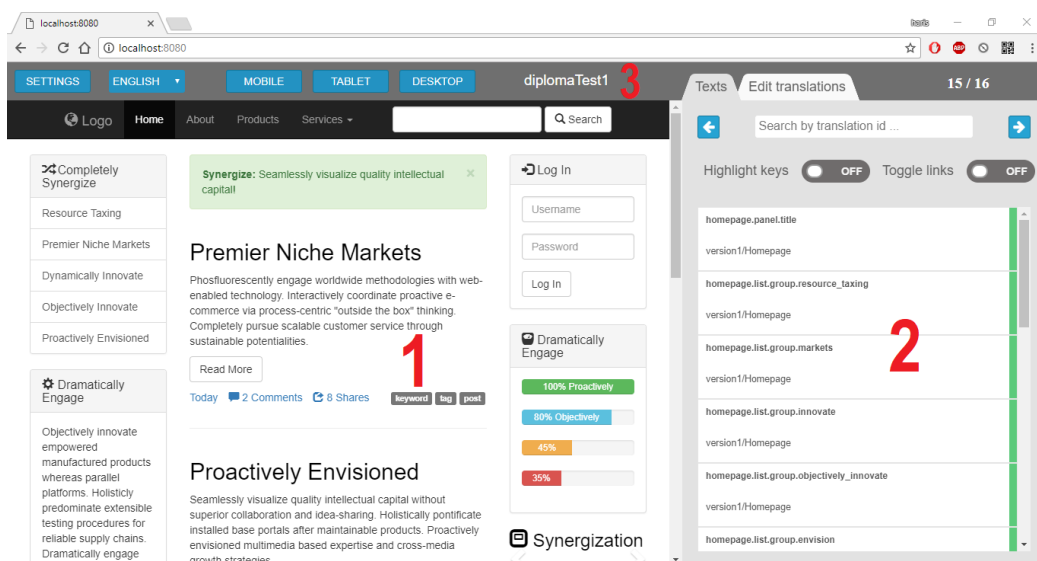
localhost:8080

localhost:8080

SETTINGS ENGLISH MOBILE TABLET DESKTOP diplomaTest1 3

Logo Home About Products Services Search

Completely Synergize
Resource Taxing
Premier Niche Markets
Dynamically Innovate
Objectively Innovate
Proactively Envisioned

Dramatically Engage
Objectively innovate empowered manufactured products whereas parallel platforms. Holisticly predominate extensible testing procedures for reliable supply chains. Dramatically engage

Synergize: Seamlessly visualize quality intellectual capital!

Premier Niche Markets

Phosfluorescently engage worldwide methodologies with web-enabled technology. Interactively coordinate proactive e-commerce via process-centric "outside the box" thinking. Completely pursue scalable customer service through sustainable potentialities.

Read More

Today 2 Comments 8 Shares keyword tag post

1

Proactively Envisioned

Seamlessly visualize quality intellectual capital without superior collaboration and idea-sharing. Holistically pontificate installed base portals after maintainable products. Proactively envisioned multimedia based expertise and cross-media

Log In
Username
Password
Log In

Dramatically Engage
100% Proactively
80% Objectively
45%
35%

Synergization

Texts Edit translations 15 / 16

Search by translation id ...

Highlight keys OFF Toggle links OFF

homepage.panel.title
version1/Homepage
homepage.list.group.resource_taxing
version1/Homepage
homepage.list.group.markets
version1/Homepage
homepage.list.group.innovate
version1/Homepage
homepage.list.group.objectively_innovate
version1/Homepage
homepage.list.group.envision

2